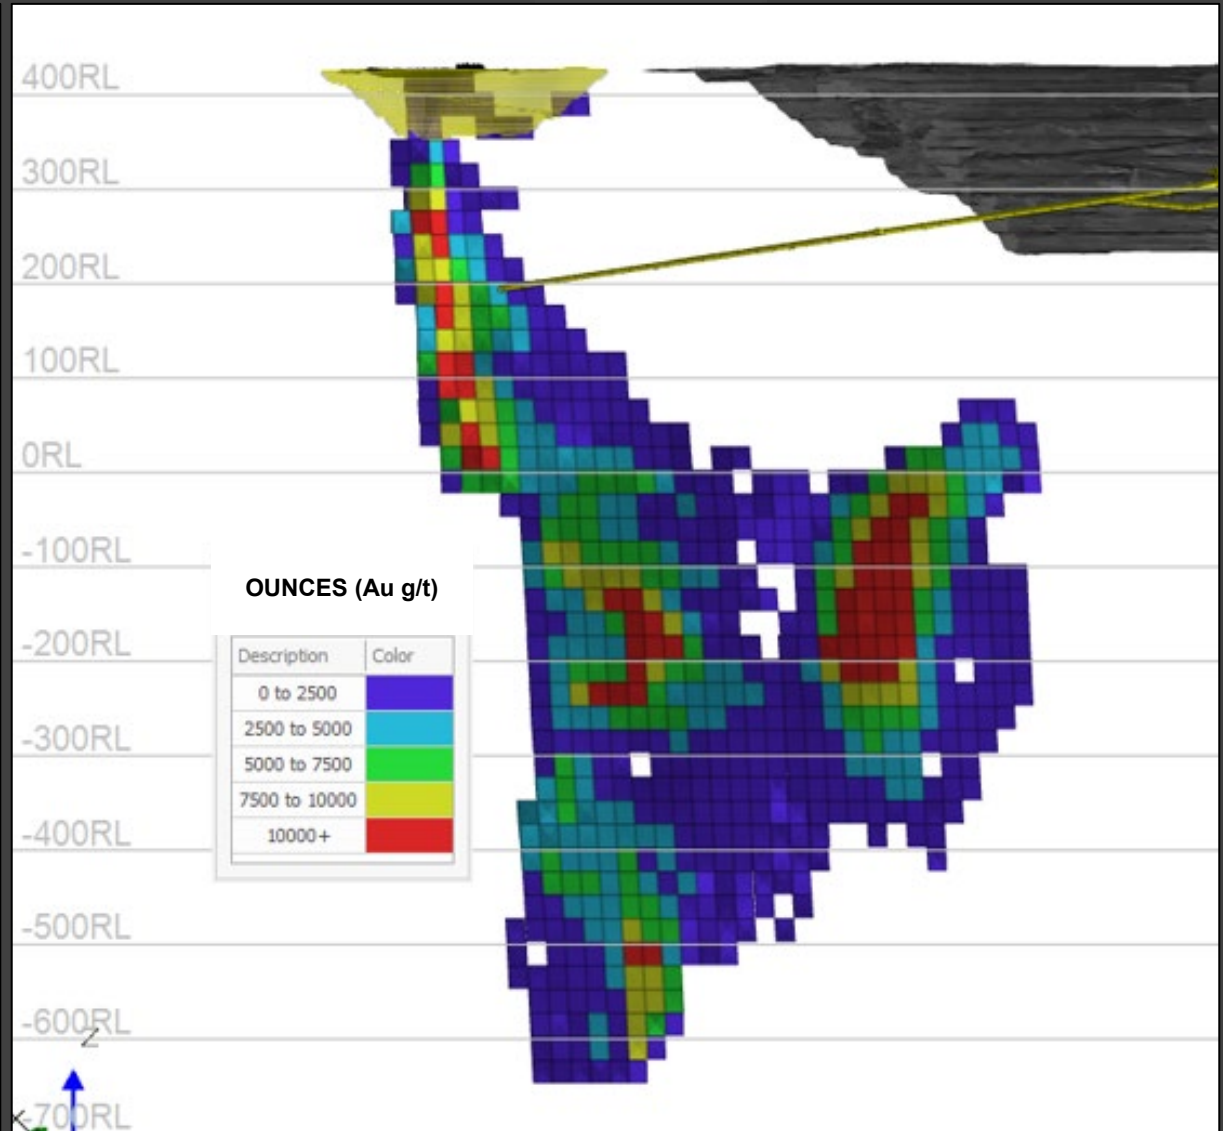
400RL
300RL
200RL
100RL
0RL
-100RL
-200RL
-300RL
-400RL
-500RL
-600RL
-700RL

OUNCES (Au g/t)

| Description | Color |
|---|---|
| 0 to 2500 | |
| 2500 to 5000 | |
| 5000 to 7500 | |
| 7500 to 10000 | |
| 10000+ | |

Z
X